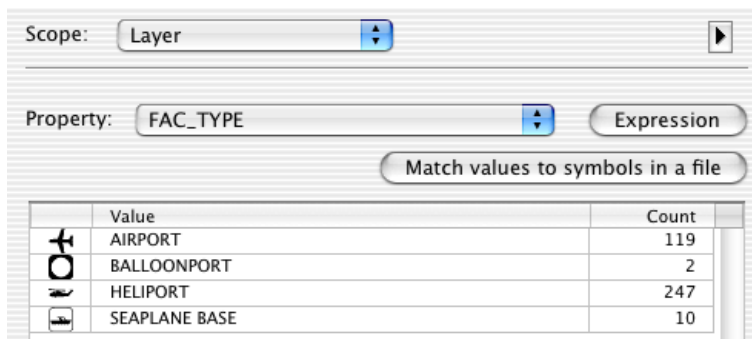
Scope: Layer

Property: FAC_TYPE

Expression

Match values to symbols in a file

| | Value | Count |
|---|---|---|
| | AIRPORT | 119 |
| | BALLOONPORT | 2 |
| | HELIPORT | 247 |
| | SEAPLANE BASE | 10 |